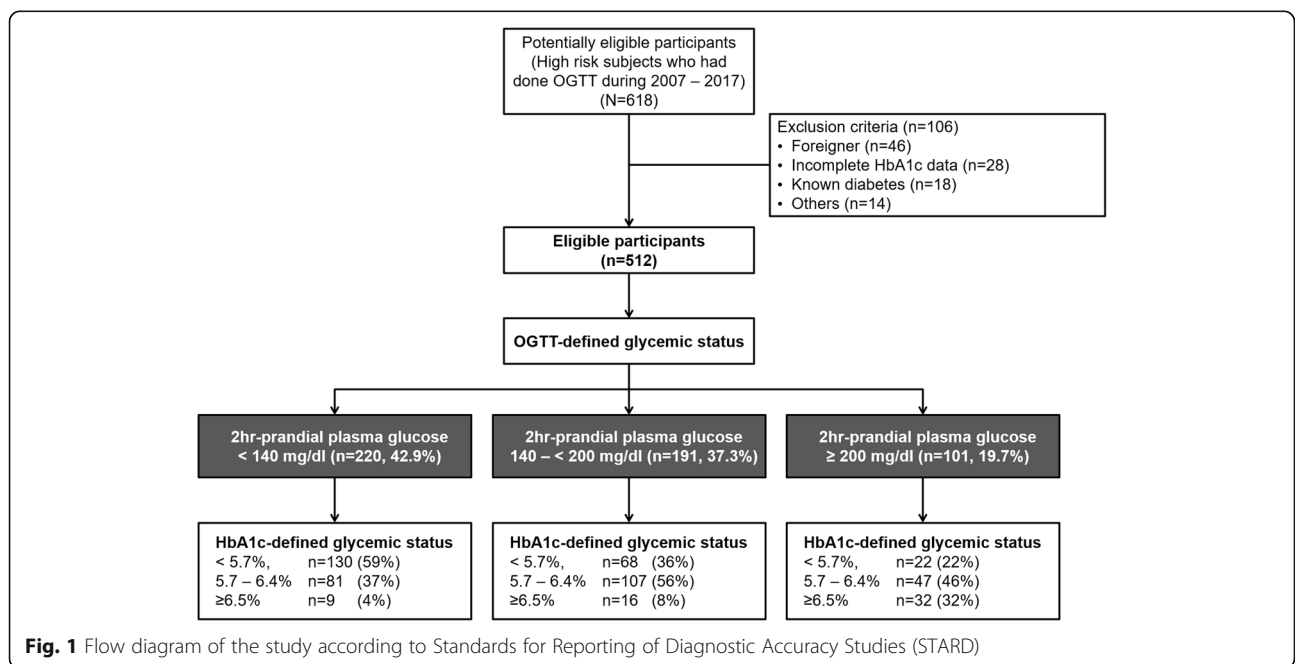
Potentially eligible participants (High risk subjects who had done OGTT during 2007 – 2017) (N=618)

Exclusion criteria (n=106)
• Foreigner (n=46)
• Incomplete HbA1c data (n=28)
• Known diabetes (n=18)
• Others (n=14)

Eligible participants (n=512)

OGTT-defined glycemic status

2hr-prandial plasma glucose < 140 mg/dl (n=220, 42.9%)

2hr-prandial plasma glucose 140 – < 200 mg/dl (n=191, 37.3%)

2hr-prandial plasma glucose ≥ 200 mg/dl (n=101, 19.7%)

HbA1c-defined glycemic status
< 5.7%, n=130 (59%)
5.7 – 6.4% n=81 (37%)
≥6.5% n=9 (4%)

HbA1c-defined glycemic status
< 5.7%, n=68 (36%)
5.7 – 6.4% n=107 (56%)
≥6.5% n=16 (8%)

HbA1c-defined glycemic status
< 5.7%, n=22 (22%)
5.7 – 6.4% n=47 (46%)
≥6.5% n=32 (32%)

**Fig. 1** Flow diagram of the study according to Standards for Reporting of Diagnostic Accuracy Studies (STARD)